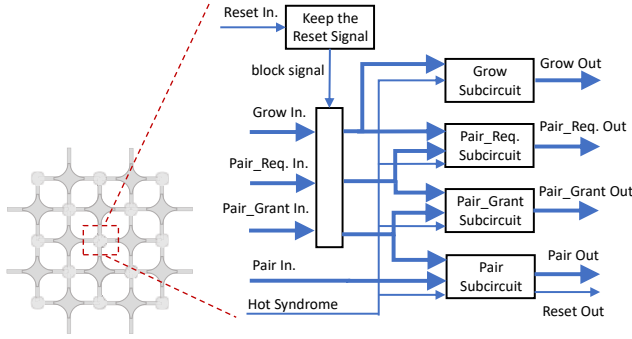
Reset In.

Keep the Reset Signal

block signal

Grow In.

Pair_Req. In.

Pair_Grant In.

Pair In.

Hot Syndrome

Grow Subcircuit

Grow Out

Pair_Req. Subcircuit

Pair_Req. Out

Pair_Grant Subcircuit

Pair_Grant Out

Pair Subcircuit

Pair Out

Reset Out